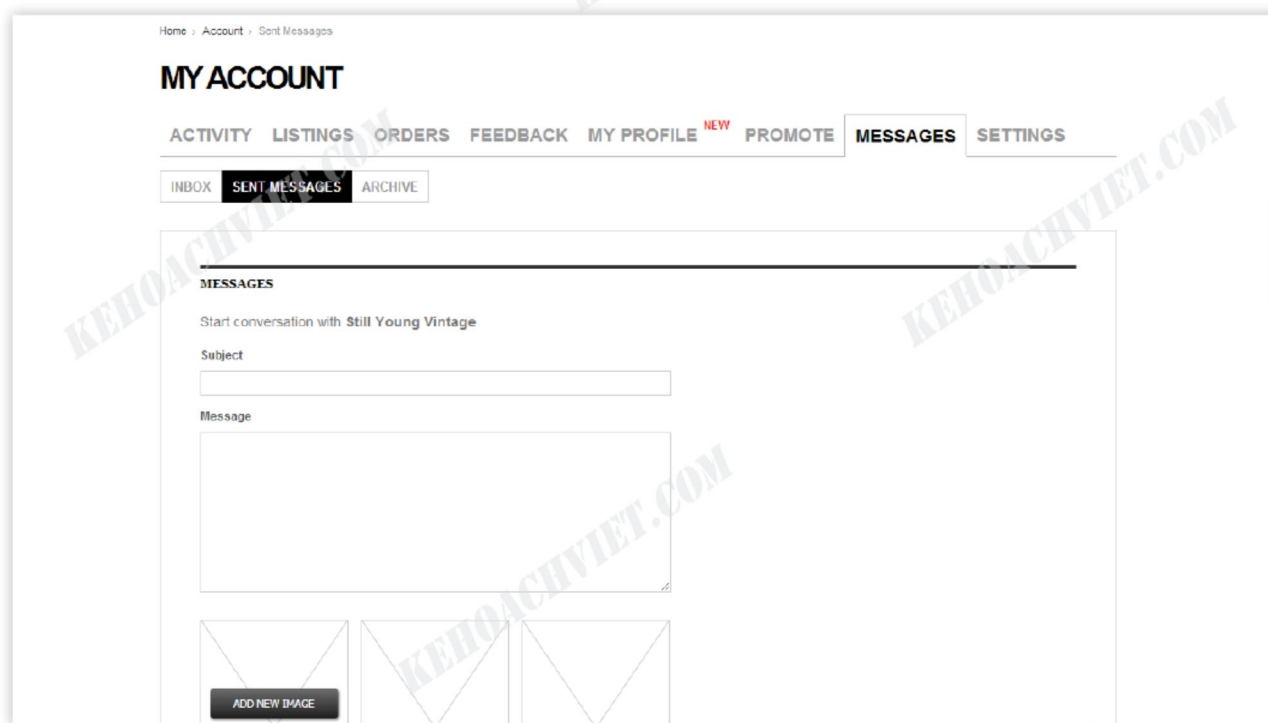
Home › Account › Sent Messages

MY ACCOUNT

ACTIVITY LISTINGS ORDERS FEEDBACK MY PROFILE NEW PROMOTE MESSAGES SETTINGS

INBOX SENT MESSAGES ARCHIVE

KEHOACHVIET.COM

KEHOACHVIET.COM

MESSAGES

Start conversation with Still Young Vintage

Subject

Message

KEHOACHVIET.COM

KEHOACHVIET.COM

ADD NEW IMAGE